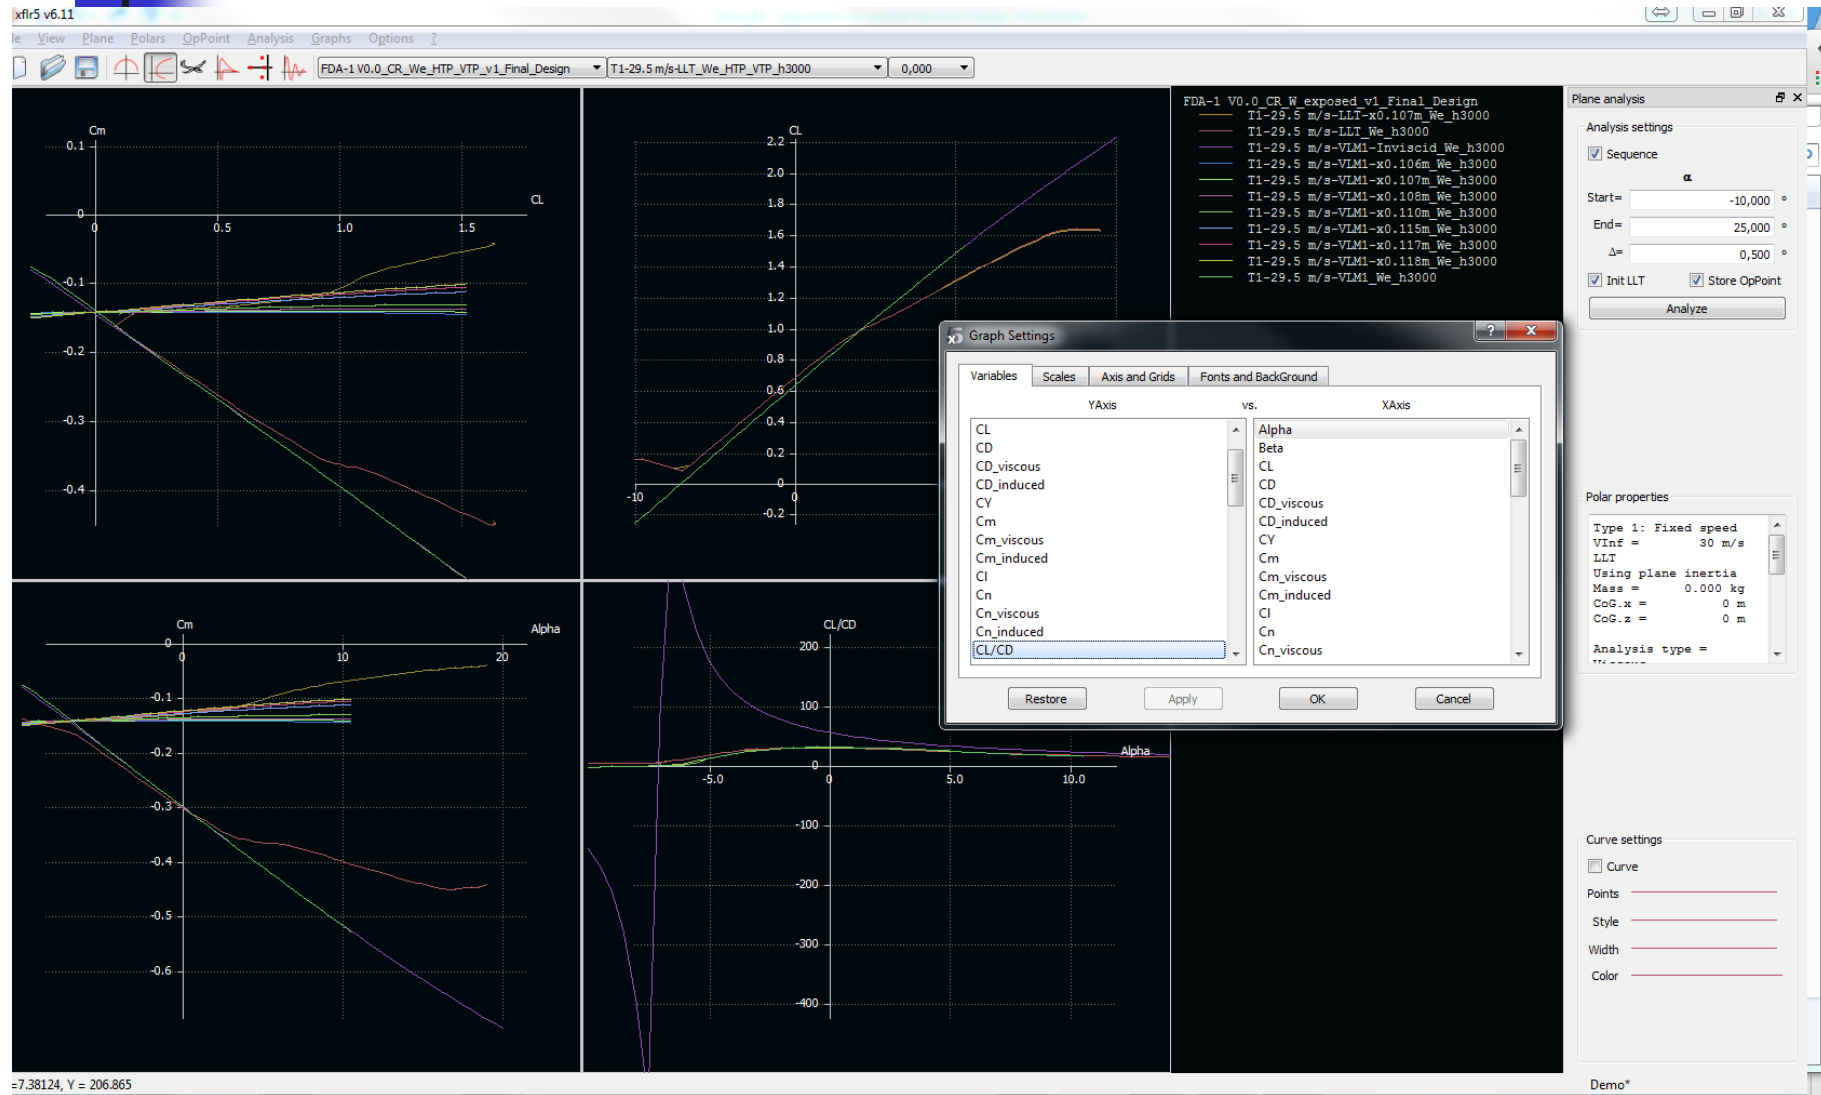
xflr5 v6.11

le View Plane Polars OpPoint Analysis Graphs Options ?

FDA-1 V0.0_CR_We_HTP_VTP_v1_Final_Design
T1-29.5 m/s-LLT_We_HTP_VTP_h3000
0,000

Cm
0.1
0
0.5
1.0
1.5
CL
-0.1
-0.2
-0.3
-0.4

CL
2.2
2.0
1.8
1.6
1.4
1.2
1.0
0.8
0.6
0.4
0.2
0
-10
0
-0.2

FDA-1 V0.0_CR_W_exposed_v1_Final_Design
T1-29.5 m/s-LLT-x0.107m_We_h3000
T1-29.5 m/s-LLT_We_h3000
T1-29.5 m/s-VLM1-Inviscid_We_h3000
T1-29.5 m/s-VLM1-x0.106m_We_h3000
T1-29.5 m/s-VLM1-x0.107m_We_h3000
T1-29.5 m/s-VLM1-x0.108m_We_h3000
T1-29.5 m/s-VLM1-x0.110m_We_h3000
T1-29.5 m/s-VLM1-x0.115m_We_h3000
T1-29.5 m/s-VLM1-x0.117m_We_h3000
T1-29.5 m/s-VLM1-x0.118m_We_h3000
T1-29.5 m/s-VLM1_We_h3000

Cm
Alpha
0
10
20
-0.1
-0.2
-0.3
-0.4
-0.5
-0.6

CL/CD
200
100
0
Alpha
-5.0
0
5.0
10.0
-100
-200
-300
-400

Graph Settings
Variables | Scales | Axis and Grids | Fonts and BackGround
YAxis vs. XAxis

| YAxis | XAxis |
|---|---|
| CL | Alpha |
| CD | Beta |
| CD_viscous | CL |
| CD_induced | CD |
| CY | CD_viscous |
| Cm | CD_induced |
| Cm_viscous | CY |
| Cm_induced | Cm |
| Cl | Cm_viscous |
| Cn | Cm_induced |
| Cn_viscous | Cl |
| Cn_induced | Cn |
| CL/CD | Cn_viscous |

Restore Apply OK Cancel

Plane analysis
Analysis settings
Sequence
α
Start= -10,000 °
End= 25,000 °
Δ= 0,500 °
Init LLT
Store OpPoint
Analyze

Polar properties
Type 1: Fixed speed
VInf = 30 m/s
LLT
Using plane inertia
Mass = 0.000 kg
CoG.x = 0 m
CoG.z = 0 m

Analysis type =

Curve settings
Curve
Points
Style
Width
Color

=7.38124, Y = 206.865
Demo*